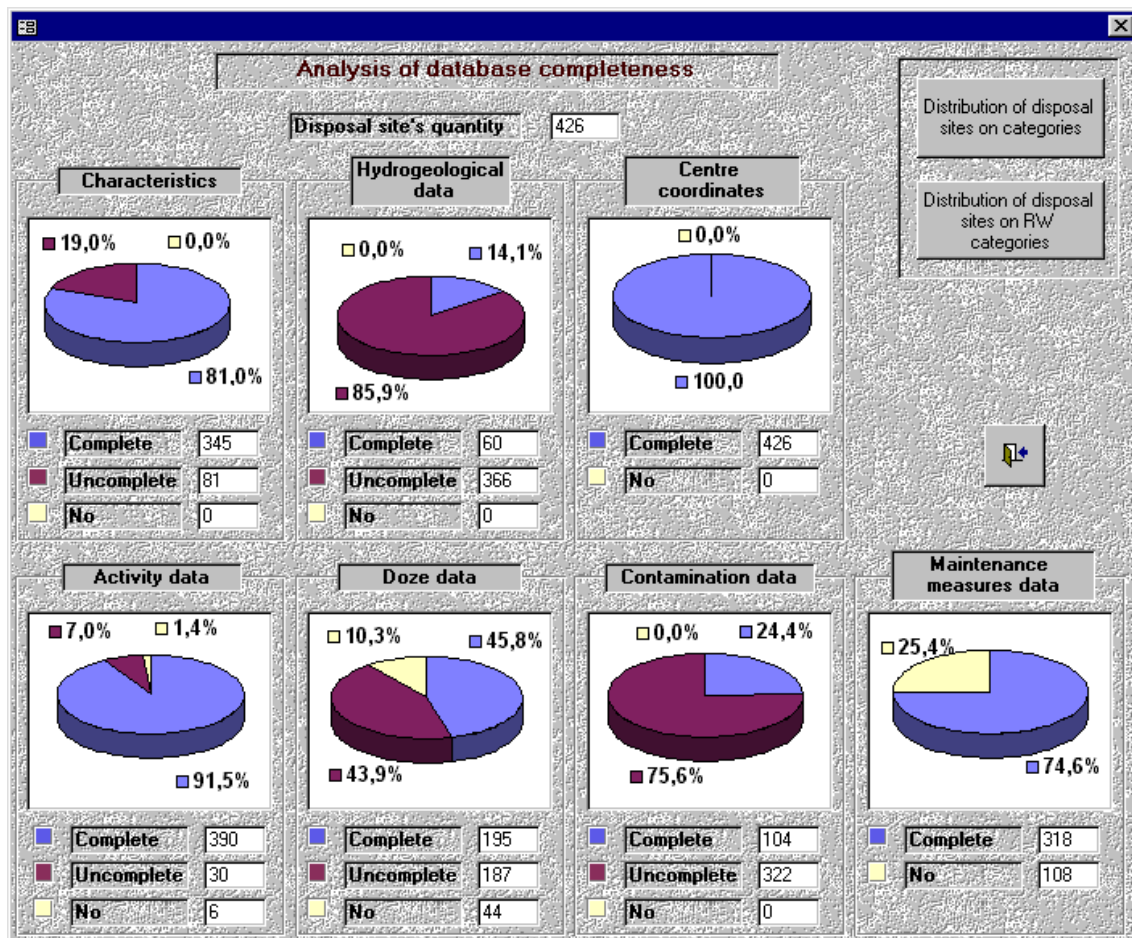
Analysis of database completeness

Disposal site's quantity 426

Distribution of disposal sites on categories

Distribution of disposal sites on RW categories

Characteristics
19,0% 0,0%
81,0%
Complete 345
Uncomplete 81
No 0

Hydrogeological data
0,0% 14,1%
85,9%
Complete 60
Uncomplete 366
No 0

Centre coordinates
0,0%
100,0
Complete 426
No 0

Activity data
7,0% 1,4%
91,5%
Complete 390
Uncomplete 30
No 6

Doze data
10,3% 45,8%
43,9%
Complete 195
Uncomplete 187
No 44

Contamination data
0,0% 24,4%
75,6%
Complete 104
Uncomplete 322
No 0

Maintenance measures data
25,4%
74,6%
Complete 318
No 108